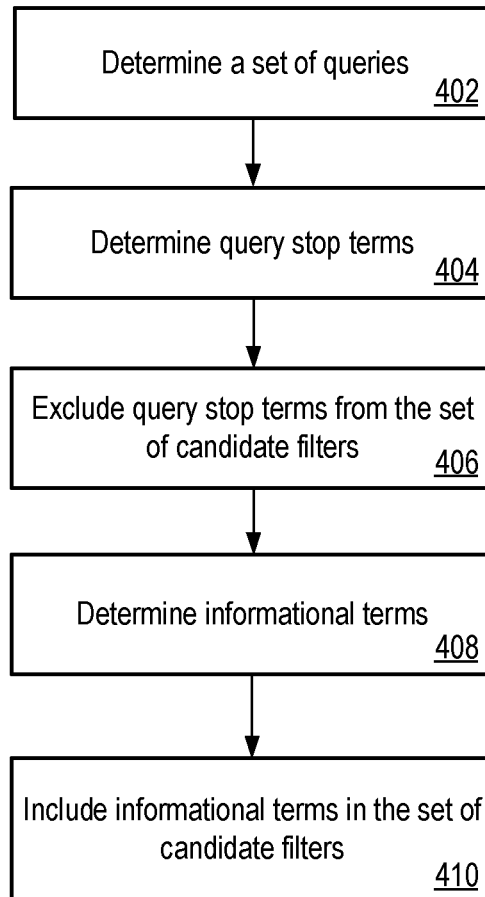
Determine a set of queries
402

Determine query stop terms
404

Exclude query stop terms from the set of candidate filters
406

Determine informational terms
408

Include informational terms in the set of candidate filters
410